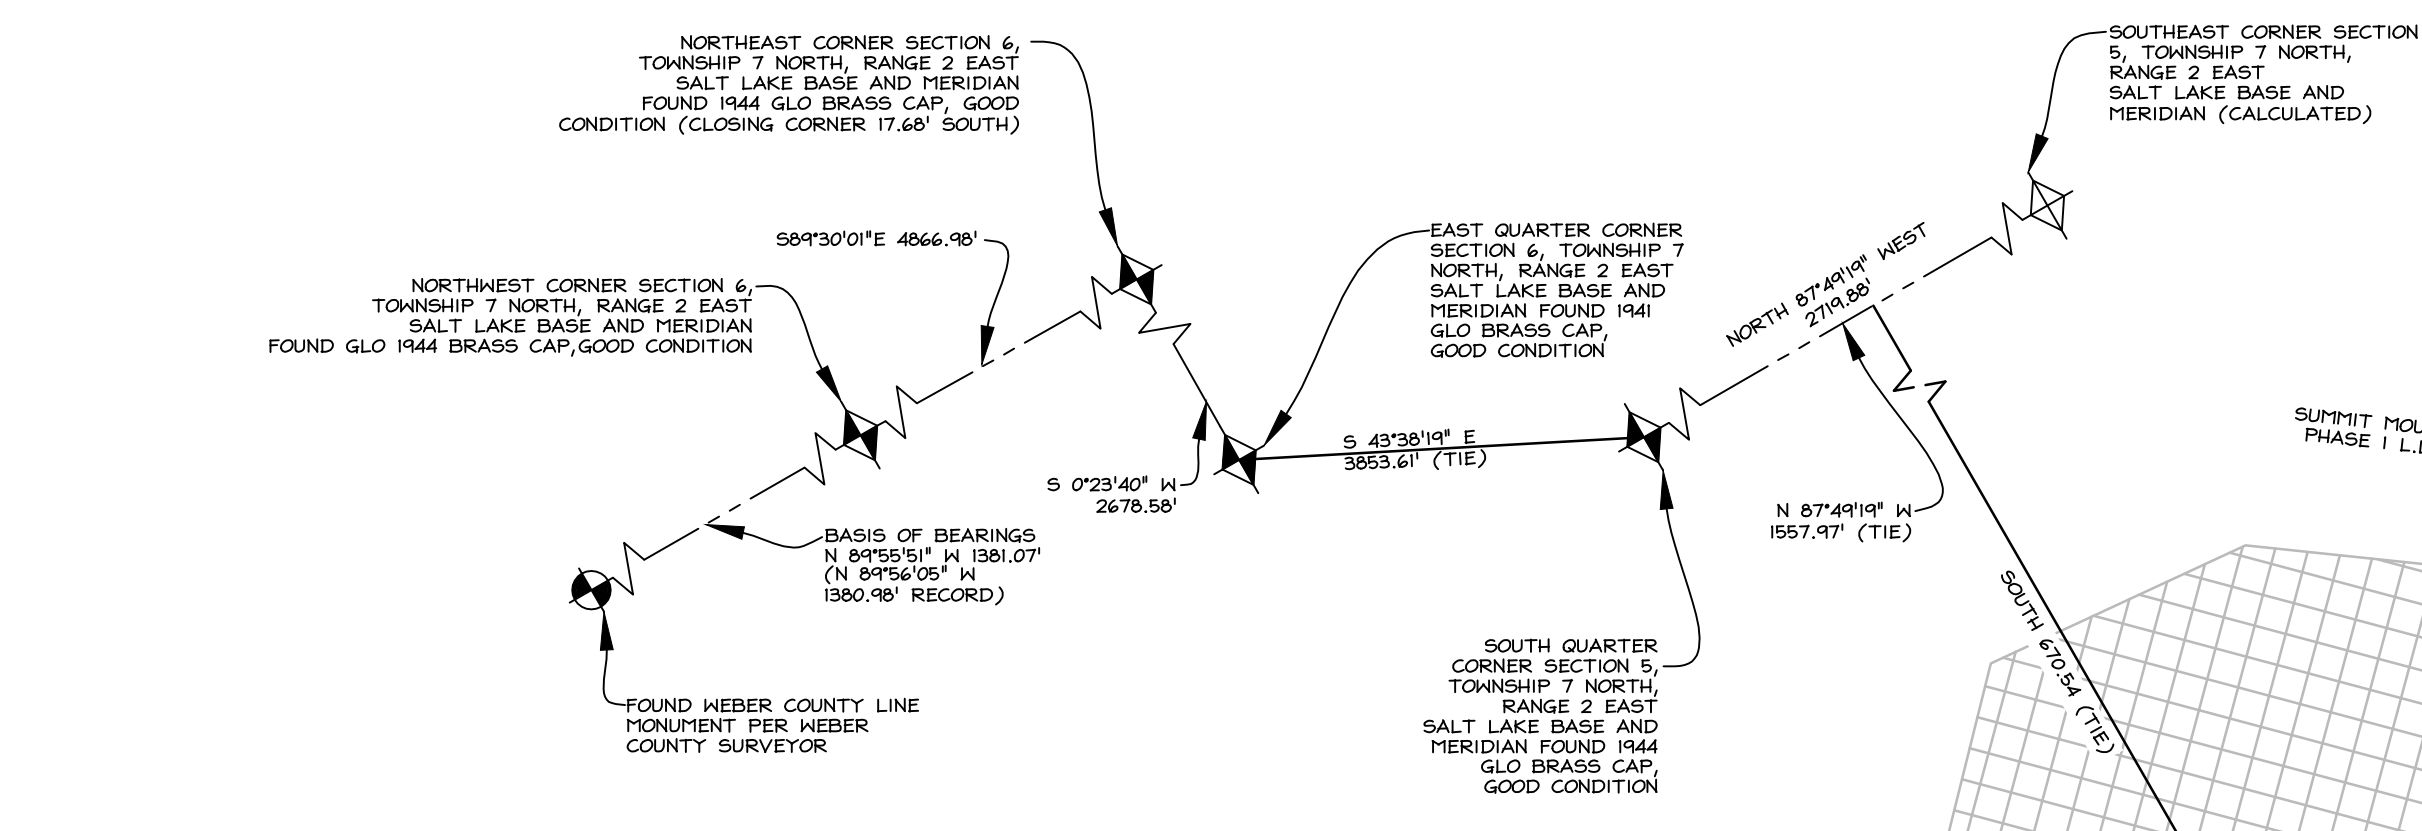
NORTHEAST CORNER SECTION 6, TOWNSHIP 7 NORTH, RANGE 2 EAST SALT LAKE BASE AND MERIDIAN FOUND 1944 GLO BRASS CAP, GOOD CONDITION (CLOSING CORNER 17.68' SOUTH)

SOUTHEAST CORNER SECTION 5, TOWNSHIP 7 NORTH, RANGE 2 EAST SALT LAKE BASE AND MERIDIAN (CALCULATED)

S89°30'01"E 4866.98'

NORTHWEST CORNER SECTION 6, TOWNSHIP 7 NORTH, RANGE 2 EAST SALT LAKE BASE AND MERIDIAN FOUND GLO 1944 BRASS CAP,GOOD CONDITION

EAST QUARTER CORNER SECTION 6, TOWNSHIP 7 NORTH, RANGE 2 EAST SALT LAKE BASE AND MERIDIAN FOUND 1941 GLO BRASS CAP, GOOD CONDITION

NORTH 87°49'19" WEST 2719.88'

SUMMIT MOU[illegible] PHASE 1 L.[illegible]

S 43°38'19" E 3853.61' (TIE)

S 0°23'40" W 2678.58'

N 87°49'19" W 1557.97' (TIE)

BASIS OF BEARINGS N 89°55'51" W 1381.07' (N 89°56'05" W 1380.98' RECORD)

SOUTH 670.54 (TIE)

SOUTH QUARTER CORNER SECTION 5, TOWNSHIP 7 NORTH, RANGE 2 EAST SALT LAKE BASE AND MERIDIAN FOUND 1944 GLO BRASS CAP, GOOD CONDITION

FOUND WEBER COUNTY LINE MONUMENT PER WEBER COUNTY SURVEYOR